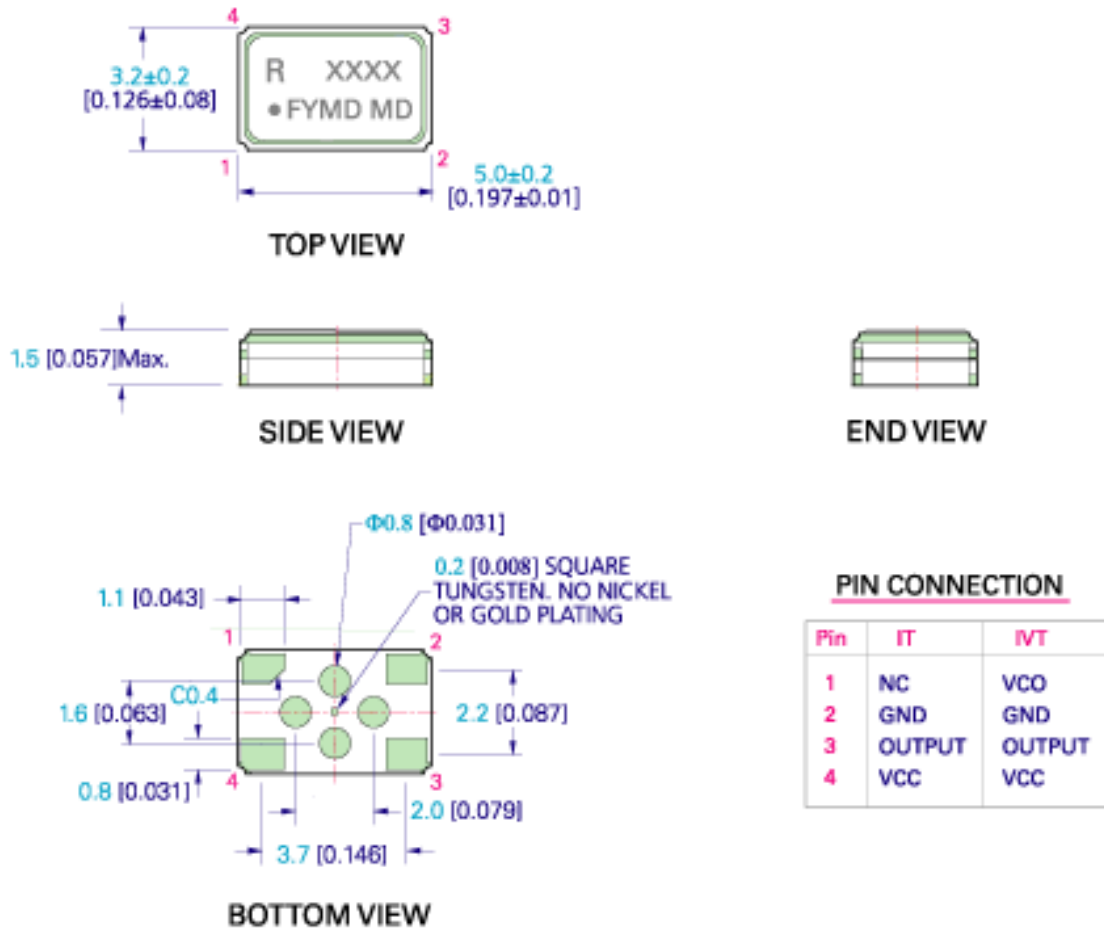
4
3
3.2±0.2
[0.126±0.08]
R XXXX
• FYMD MD
1
2
5.0±0.2
[0.197±0.01]

TOP VIEW

1.5 [0.057]Max.

SIDE VIEW

END VIEW

Φ0.8 [Φ0.031]
0.2 [0.008] SQUARE TUNGSTEN. NO NICKEL OR GOLD PLATING
1.1 [0.043]
1
2
1.6 [0.063]
C0.4
2.2 [0.087]
0.8 [0.031]
4
3
2.0 [0.079]
3.7 [0.146]

BOTTOM VIEW

PIN CONNECTION

| Pin | IT | IVT |
|---|---|---|
| 1 | NC | VCO |
| 2 | GND | GND |
| 3 | OUTPUT | OUTPUT |
| 4 | VCC | VCC |